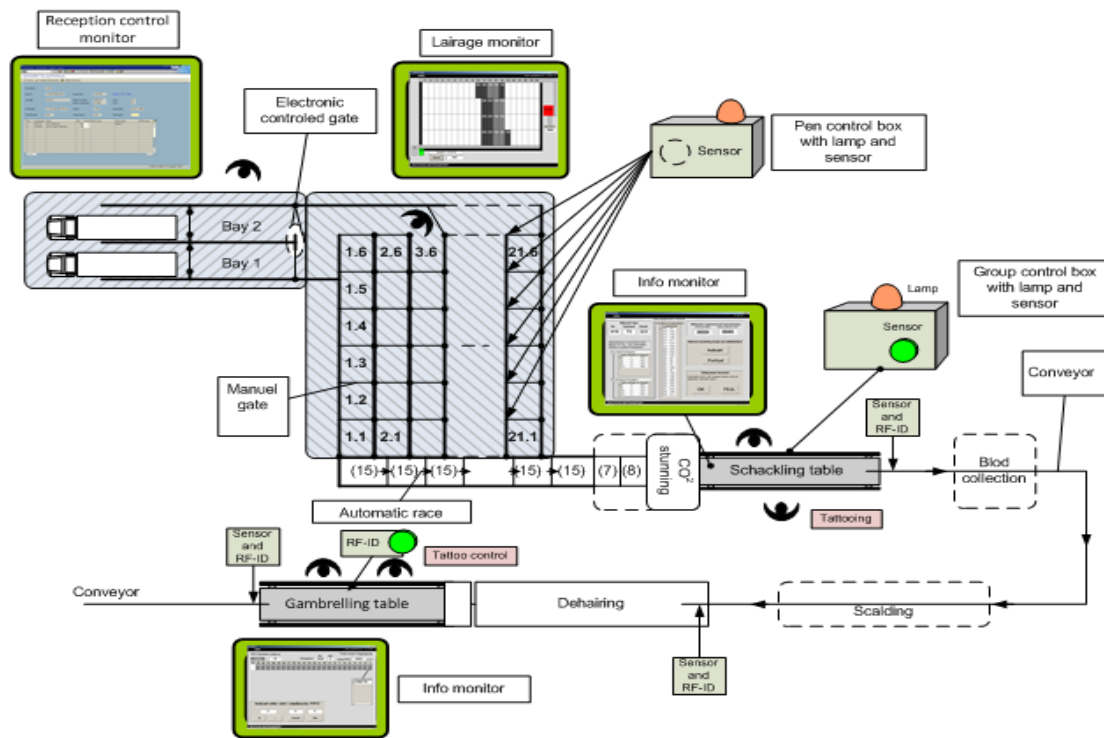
Reception control monitor

Lairage monitor

Electronic controled gate

Sensor

Pen control box with lamp and sensor

Bay 2

Bay 1

1.6 2.6 3.6 21.6

1.5

1.4

1.3

1.2

1.1 2.1 21.1

Info monitor

Lamp

Sensor

Group control box with lamp and sensor

Manuel gate

Conveyor

Sensor and RF-ID

(15) (15) (15) (15) (15) (7) (8)

$CO^2$ stunning

Schackling table

Blod collection

Automatic race

Tattooing

Sensor and RF-ID

RF-ID

Tattoo control

Conveyor

Gambrelling table

Dehairing

Scalding

Sensor and RF-ID

Info monitor